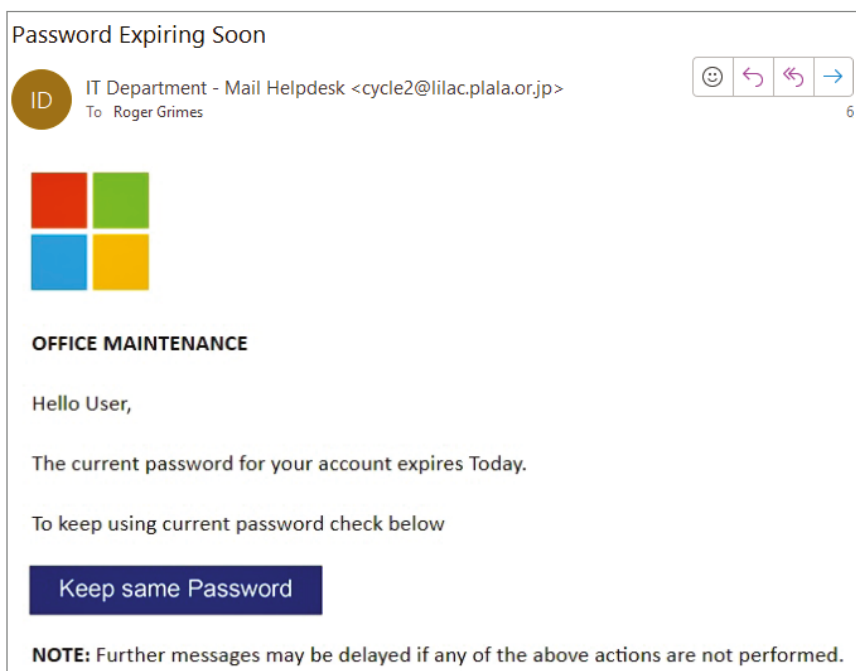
Password Expiring Soon

ID

IT Department - Mail Helpdesk <cycle2@lilac.plala.or.jp>
To Roger Grimes

6

OFFICE MAINTENANCE

Hello User,

The current password for your account expires Today.

To keep using current password check below

Keep same Password

**NOTE:** Further messages may be delayed if any of the above actions are not performed.